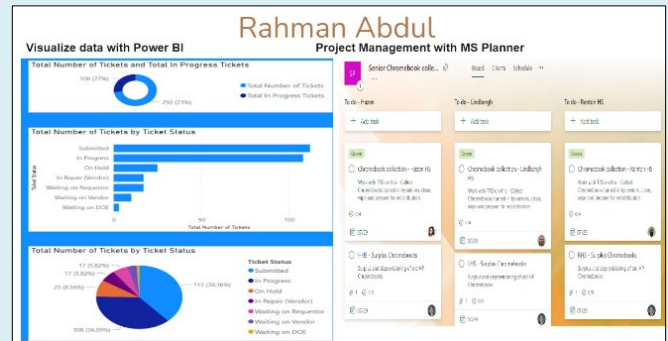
Rahman Abdul

Visualize data with Power BI

Total Number of Tickets and Total In Progress Tickets

108 (27%)

292 (73%)

Total Number of Tickets
Total In Progress Tickets

Total Number of Tickets by Ticket Status

Submitted
In Progress
On Hold
In Repair (Vendor)
Waiting on Requestor
Waiting on Vendor
Waiting on DOE

Ticket Status

0
50
100

Total Number of Tickets

Total Number of Tickets by Ticket Status

17 (5.82%)
17 (5.82%)
25 (8.56%)
112 (38.36%)
108 (36.99%)

Ticket Status
Submitted
In Progress
On Hold
In Repair (Vendor)
Waiting on Requestor
Waiting on Vendor
Waiting on DOE

Project Management with MS Planner

Senior Chromebook colle...

Board Charts Schedule

To do - Hazen

+ Add task

Green

Chromebook collection - Hazen HS

Work with TRS on the . Collect Chromebooks turned in by seniors, clean, wipe and prepare for redistribution

0/4

07/29

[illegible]

To do - Lindbergh

+ Add task

Green

Chromebook collection - Lindbergh HS

Work with TRS on the . Collect Chromebooks turned in by seniors, clean, wipe and prepare for redistribution

0/4

07/29

LHS - Surplus Chromebooks

Surplus and depreciating grad 12 Chromebook

To do - Renton HS

+ Add task

Green

Chromebook collection - Renton HS

Work with TRS on the . Collect Chromebooks turned in by seniors, clean, wipe and prepare for redistribution

0/4

07/29

RHS - Surplus Chromebooks

Surplus and depreciating grad 12 Chromebook